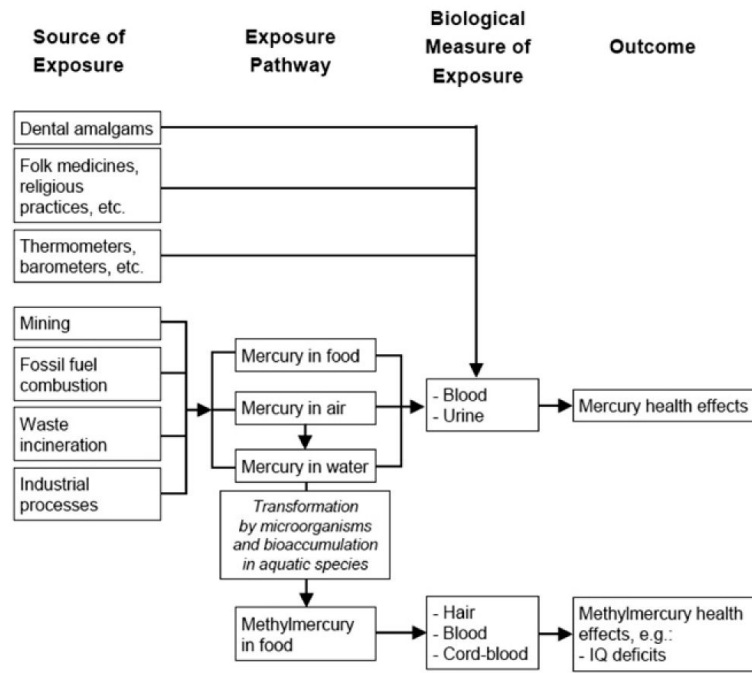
Source of Exposure

Exposure Pathway

Biological Measure of Exposure

Outcome

Dental amalgams

Folk medicines, religious practices, etc.

Thermometers, barometers, etc.

Mining

Fossil fuel combustion

Waste incineration

Industrial processes

Mercury in food

Mercury in air

Mercury in water

Transformation by microorganisms and bioaccumulation in aquatic species

Methylmercury in food

- Blood
- Urine

Mercury health effects

- Hair
- Blood
- Cord-blood

Methylmercury health effects, e.g.:
- IQ deficits